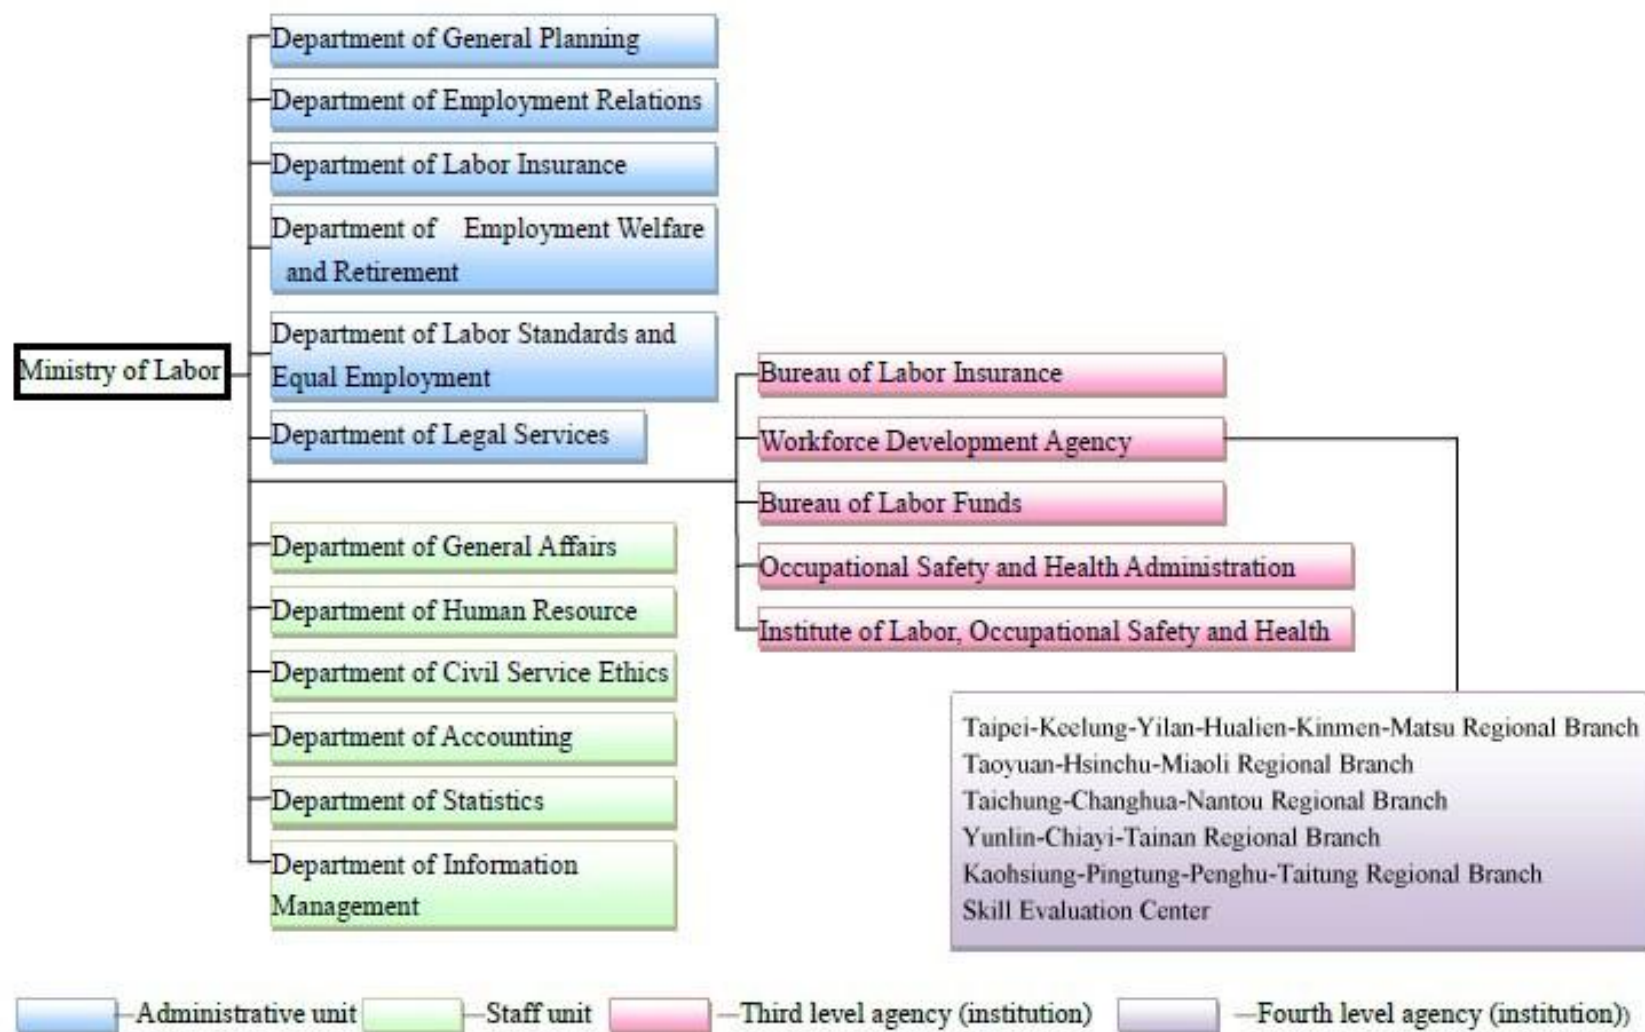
Ministry of Labor

Department of General Planning
Department of Employment Relations
Department of Labor Insurance
Department of Employment Welfare and Retirement
Department of Labor Standards and Equal Employment
Department of Legal Services

Department of General Affairs
Department of Human Resource
Department of Civil Service Ethics
Department of Accounting
Department of Statistics
Department of Information Management

Bureau of Labor Insurance
Workforce Development Agency
Bureau of Labor Funds
Occupational Safety and Health Administration
Institute of Labor, Occupational Safety and Health

Taipei-Keelung-Yilan-Hualien-Kinmen-Matsu Regional Branch
Taoyuan-Hsinchu-Miaoli Regional Branch
Taichung-Changhua-Nantou Regional Branch
Yunlin-Chiayi-Tainan Regional Branch
Kaohsiung-Pingtung-Penghu-Taitung Regional Branch
Skill Evaluation Center

—Administrative unit —Staff unit —Third level agency (institution) —Fourth level agency (institution))